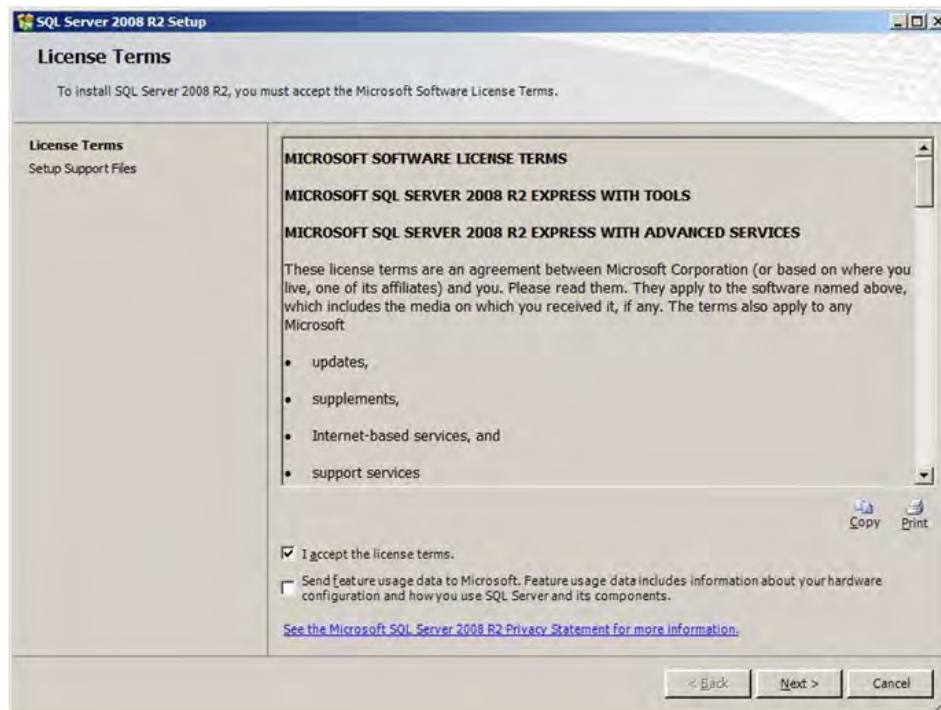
SQL Server 2008 R2 Setup

License Terms

To install SQL Server 2008 R2, you must accept the Microsoft Software License Terms.

License Terms
Setup Support Files

MICROSOFT SOFTWARE LICENSE TERMS

MICROSOFT SQL SERVER 2008 R2 EXPRESS WITH TOOLS

MICROSOFT SQL SERVER 2008 R2 EXPRESS WITH ADVANCED SERVICES

These license terms are an agreement between Microsoft Corporation (or based on where you live, one of its affiliates) and you. Please read them. They apply to the software named above, which includes the media on which you received it, if any. The terms also apply to any Microsoft

- updates,
- supplements,
- Internet-based services, and
- support services

Copy Print

I accept the license terms.

Send feature usage data to Microsoft. Feature usage data includes information about your hardware configuration and how you use SQL Server and its components.

See the Microsoft SQL Server 2008 R2 Privacy Statement for more information.

< Back Next > Cancel